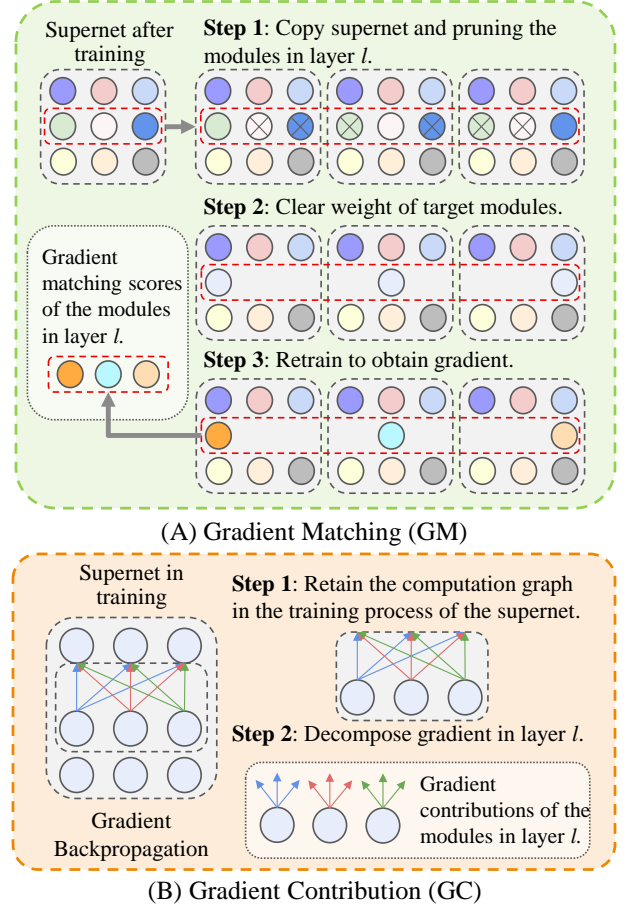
Supernet after training

**Step 1**: Copy supernet and pruning the modules in layer *l*.

**Step 2**: Clear weight of target modules.

Gradient matching scores of the modules in layer *l*.

**Step 3**: Retrain to obtain gradient.

(A) Gradient Matching (GM)

Supernet in training

**Step 1**: Retain the computation graph in the training process of the supernet.

**Step 2**: Decompose gradient in layer *l*.

Gradient contributions of the modules in layer *l*.

Gradient Backpropagation

(B) Gradient Contribution (GC)